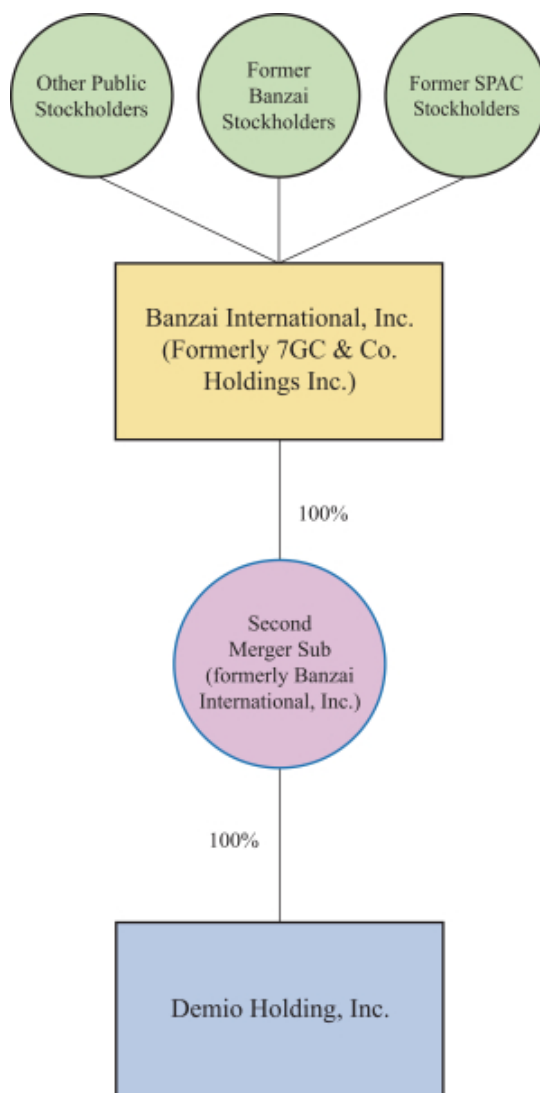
Other Public Stockholders

Former Banzai Stockholders

Former SPAC Stockholders

Banzai International, Inc. (Formerly 7GC & Co. Holdings Inc.)

100%

Second Merger Sub (formerly Banzai International, Inc.)

100%

Demio Holding, Inc.